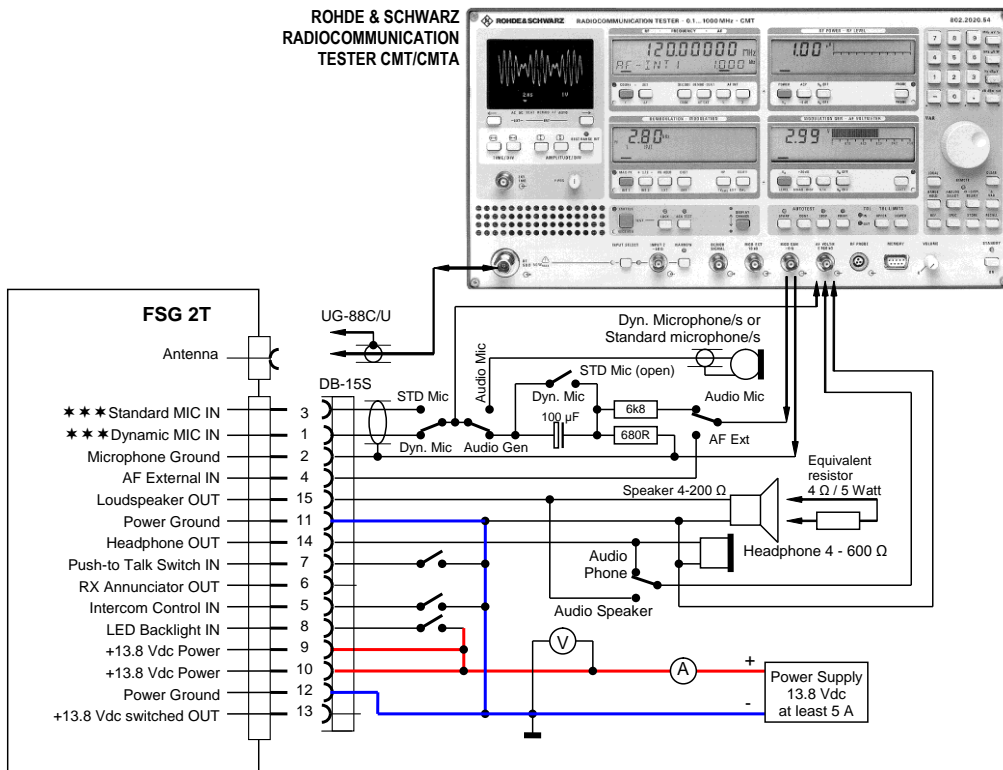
ROHDE & SCHWARZ RADIOCOMMUNICATION TESTER CMT/CMTA

ROHDE&SCHWARZ RADIOCOMMUNICATION TESTER · 0.1...1000 MHz · CMT

802.2020.54

120.0000 MHz
RF-INT1

1.00

2.80

2.99

FSG 2T

Antenna

UG-88C/U

DB-15S

✶✶✶Standard MIC IN 3
✶✶✶Dynamic MIC IN 1
Microphone Ground 2
AF External IN 4
Loudspeaker OUT 15
Power Ground 11
Headphone OUT 14
Push-to Talk Switch IN 7
RX Annunciator OUT 6
Intercom Control IN 5
LED Backlight IN 8
+13.8 Vdc Power 9
+13.8 Vdc Power 10
Power Ground 12
+13.8 Vdc switched OUT 13

STD Mic
Dyn. Mic
Audio Gen
Audio Mic
Dyn. Microphone/s or Standard microphone/s
Dyn. Mic
STD Mic (open)
100 µF
6k8
680R
Audio Mic
AF Ext
Equivalent resistor 4 Ω / 5 Watt
Speaker 4-200 Ω
Headphone 4 - 600 Ω
Audio Phone
Audio Speaker
V
A
+
-
Power Supply 13.8 Vdc at least 5 A